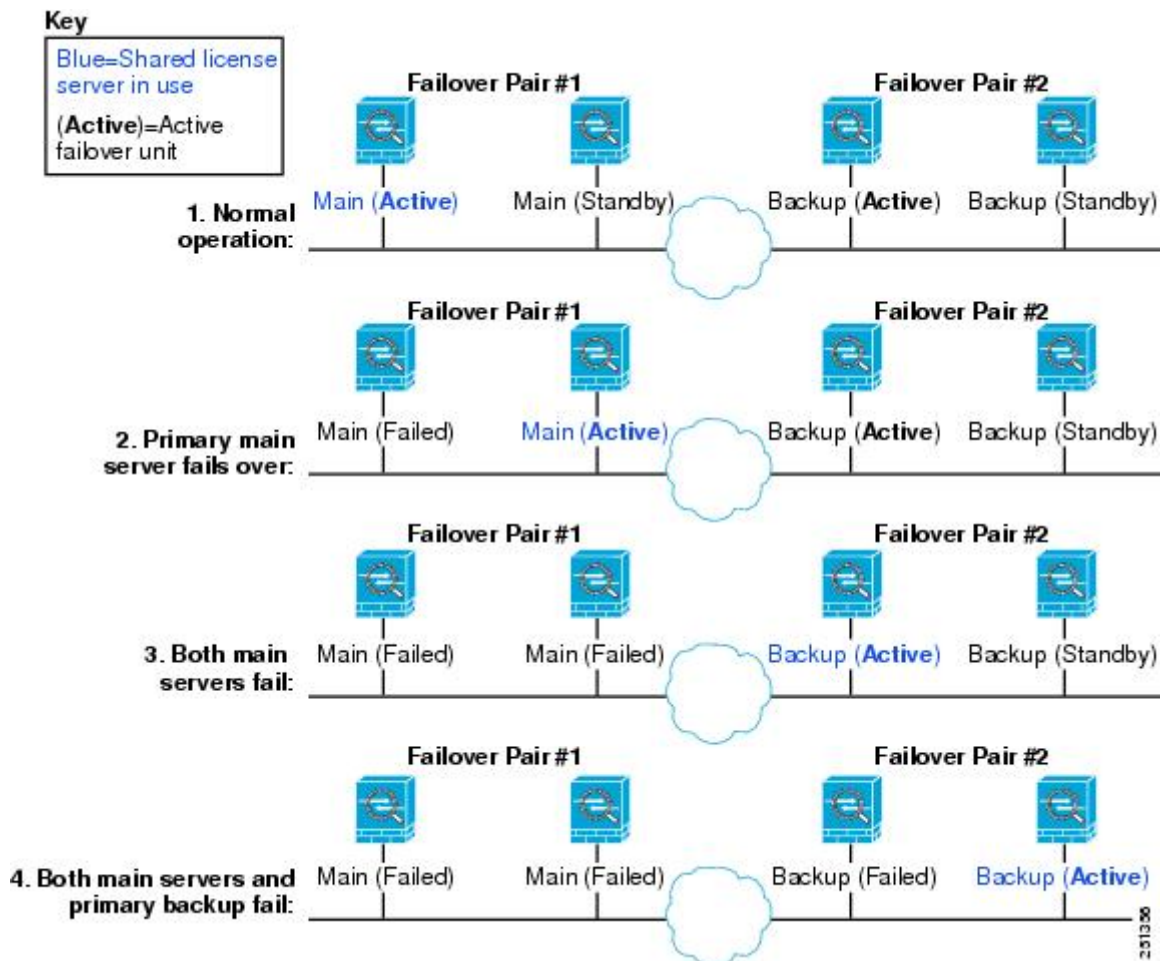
Key

Blue=Shared license server in use

(**Active**)=Active failover unit

Failover Pair #1

Failover Pair #2

1. Normal operation:

Main (**Active**)

Main (Standby)

Backup (**Active**)

Backup (Standby)

Failover Pair #1

Failover Pair #2

2. Primary main server fails over:

Main (Failed)

Main (**Active**)

Backup (**Active**)

Backup (Standby)

Failover Pair #1

Failover Pair #2

3. Both main servers fail:

Main (Failed)

Main (Failed)

Backup (**Active**)

Backup (Standby)

Failover Pair #1

Failover Pair #2

4. Both main servers and primary backup fail:

Main (Failed)

Main (Failed)

Backup (Failed)

Backup (**Active**)

251356